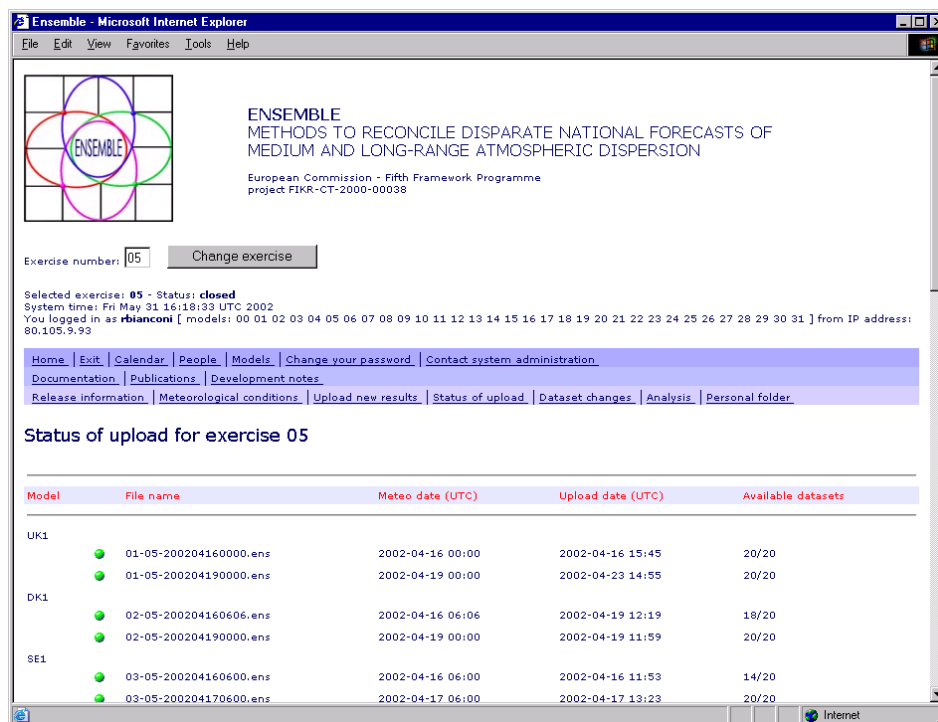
Ensemble - Microsoft Internet Explorer

File Edit View Favorites Tools Help

ENSEMBLE

ENSEMBLE
METHODS TO RECONCILE DISPARATE NATIONAL FORECASTS OF MEDIUM AND LONG-RANGE ATMOSPHERIC DISPERSION

European Commission - Fifth Framework Programme
project FIKR-CT-2000-00038

Exercise number: 05 Change exercise

Selected exercise: 05 - Status: closed
System time: Fri May 31 16:18:33 UTC 2002
You logged in as rbianconi [ models: 00 01 02 03 04 05 06 07 08 09 10 11 12 13 14 15 16 17 18 19 20 21 22 23 24 25 26 27 28 29 30 31 ] from IP address: 80.105.9.93

Home | Exit | Calendar | People | Models | Change your password | Contact system administration
Documentation | Publications | Development notes
Release information | Meteorological conditions | Upload new results | Status of upload | Dataset changes | Analysis | Personal folder

Status of upload for exercise 05

| Model | File name | Meteo date (UTC) | Upload date (UTC) | Available datasets |
|---|---|---|---|---|
| UK1 | | | | |
| | 01-05-200204160000.ens | 2002-04-16 00:00 | 2002-04-16 15:45 | 20/20 |
| | 01-05-200204190000.ens | 2002-04-19 00:00 | 2002-04-23 14:55 | 20/20 |
| DK1 | | | | |
| | 02-05-200204160606.ens | 2002-04-16 06:06 | 2002-04-19 12:19 | 18/20 |
| | 02-05-200204190000.ens | 2002-04-19 00:00 | 2002-04-19 11:59 | 20/20 |
| SE1 | | | | |
| | 03-05-200204160600.ens | 2002-04-16 06:00 | 2002-04-16 11:53 | 14/20 |
| | 03-05-200204170600.ens | 2002-04-17 06:00 | 2002-04-17 13:23 | 20/20 |

Internet